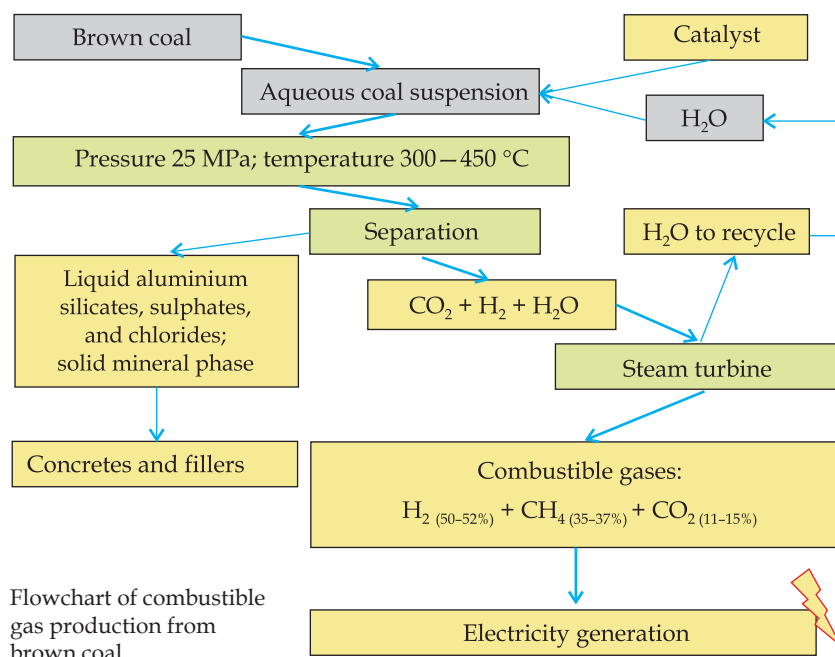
Brown coal

Catalyst

Aqueous coal suspension

$H_2O$

Pressure 25 MPa; temperature 300 – 450 °C

Separation

$H_2O$ to recycle

Liquid aluminium silicates, sulphates, and chlorides; solid mineral phase

$CO_2 + H_2 + H_2O$

Steam turbine

Concretes and fillers

Combustible gases:

$H_{2\ (50–52\%)} + CH_{4\ (35–37\%)} + CO_{2\ (11–15\%)}$

Flowchart of combustible gas production from brown coal

Electricity generation